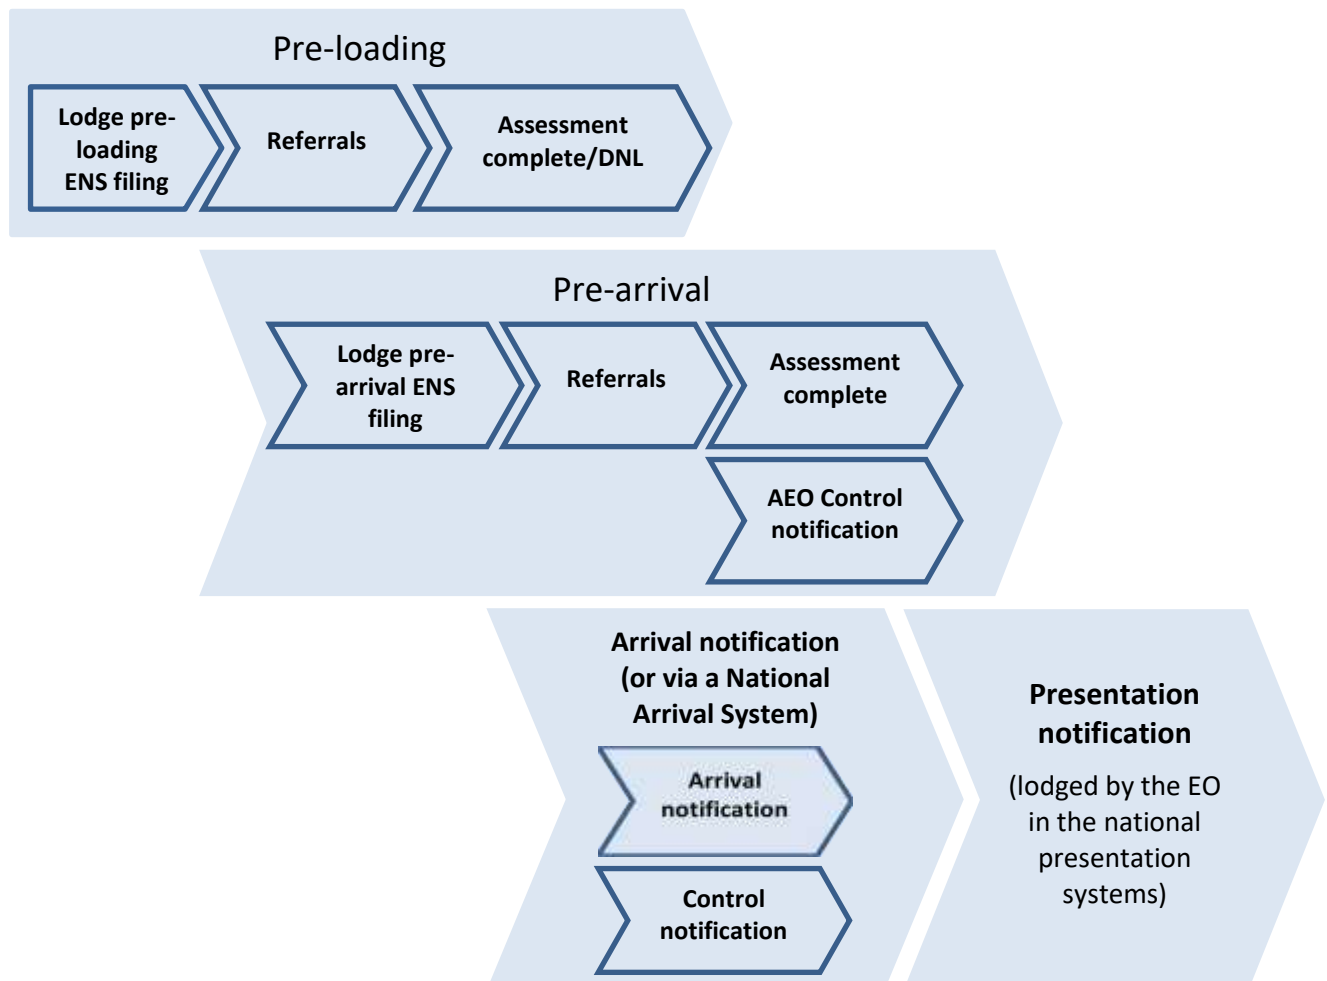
Pre-loading

Lodge pre-loading ENS filing

Referrals

Assessment complete/DNL

Pre-arrival

Lodge pre-arrival ENS filing

Referrals

Assessment complete

AEO Control notification

Arrival notification (or via a National Arrival System)

Arrival notification

Control notification

Presentation notification

(lodged by the EO in the national presentation systems)